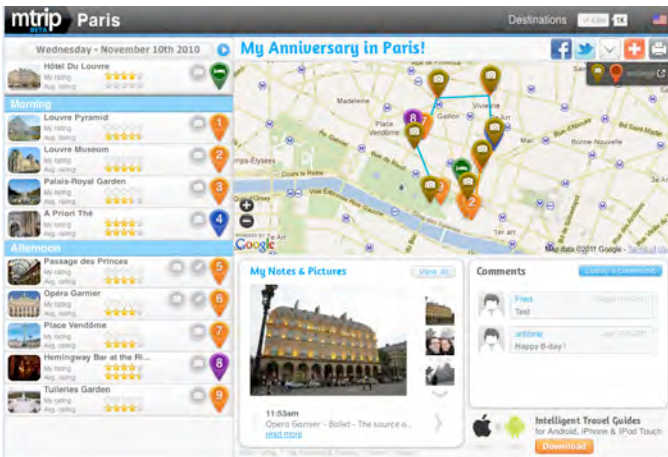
mtrip BETA Paris

Destinations Like 1K

Wednesday - November 10th 2010

My Anniversary in Paris!

Hôtel Du Louvre
My rating
Avg. rating

Morning

Louvre Pyramid
My rating
Avg. rating
1

Louvre Museum
My rating
Avg. rating
2

Palais-Royal Garden
My rating
Avg. rating
3

A Priori Thé
My rating
Avg. rating
4

Afternoon

Passage des Princes
My rating
Avg. rating
5

Opéra Garnier
My rating
Avg. rating
6

Place Vendôme
My rating
Avg. rating
7

Hemingway Bar at the Ri...
My rating
Avg. rating
8

Tuileries Garden
My rating
Avg. rating
9

Madeleine
Opéra
Place Vendôme
Champs-Élysées
Google
Map data ©2011 Google - Terms of Use

My Notes & Pictures
View all

11:53am
Opera Garnier - Ballet - The source o...
read more

Comments
Leave a comment

Fred
Test

antoine
Happy B-day !

Intelligent Travel Guides
for Android, iPhone & iPod Touch
Download